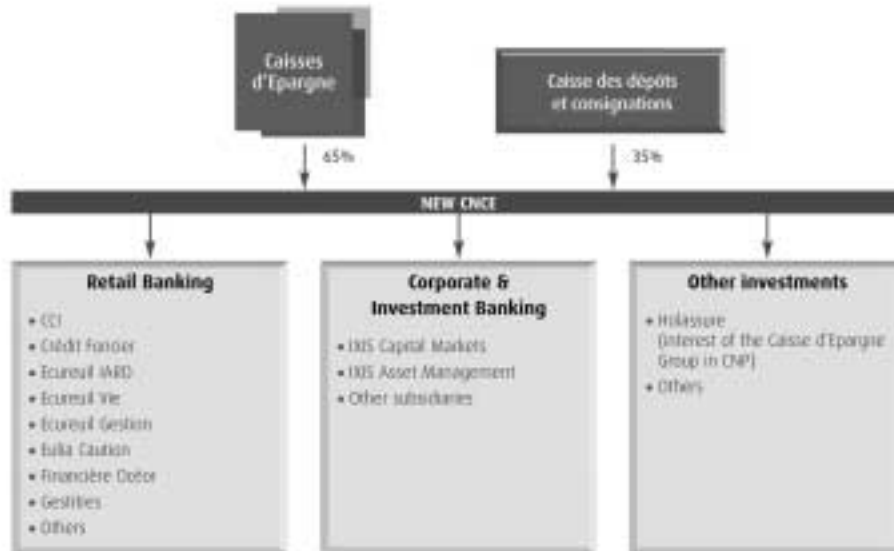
Caisses d'Epargne

Caisse des dépôts et consignations

65%

35%

NEW CNCE

Retail Banking

• CCI
• Crédit Foncier
• Ecureuil IARD
• Ecureuil Vie
• Ecureuil Gestion
• Eulia Caution
• Financière Océor
• Gestitres
• Others

Corporate & Investment Banking

• IXIS Capital Markets
• IXIS Asset Management
• Other subsidiaries

Other investments

• Holassure (Interest of the Caisse d'Epargne Group in CNP)
• Others